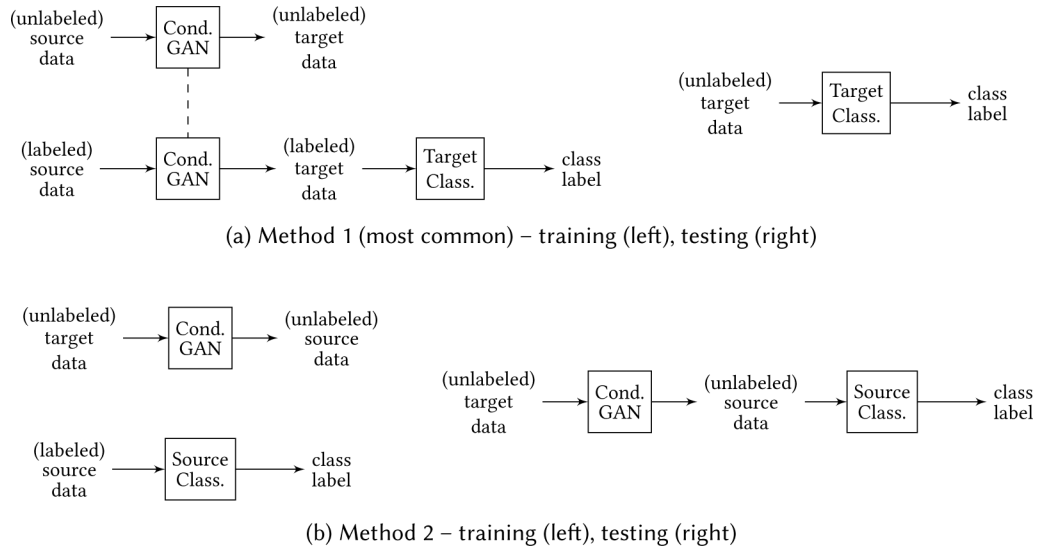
(unlabeled) source data

Cond. GAN

(unlabeled) target data

(labeled) source data

Cond. GAN

(labeled) target data

Target Class.

class label

(unlabeled) target data

Target Class.

class label

(a) Method 1 (most common) – training (left), testing (right)

(unlabeled) target data

Cond. GAN

(unlabeled) source data

(labeled) source data

Source Class.

class label

(unlabeled) target data

Cond. GAN

(unlabeled) source data

Source Class.

class label

(b) Method 2 – training (left), testing (right)